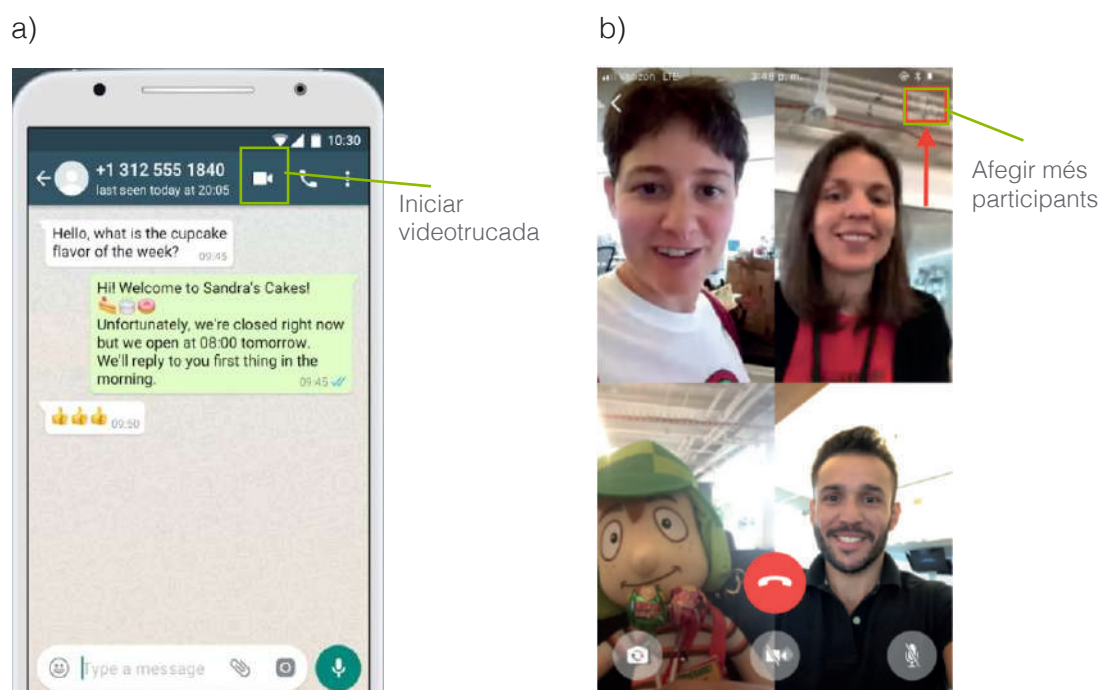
a)

10:30

+1 312 555 1840
last seen today at 20:05

Iniciar videotrucada

Hello, what is the cupcake flavor of the week? 09:45

Hi! Welcome to Sandra's Cakes! 🍰🧁🍩
Unfortunately, we're closed right now but we open at 08:00 tomorrow. We'll reply to you first thing in the morning. 09:45

👍👍👍 09:50

Type a message

b)

Verizon LTE 3:48 p.m.

Afegir més participants